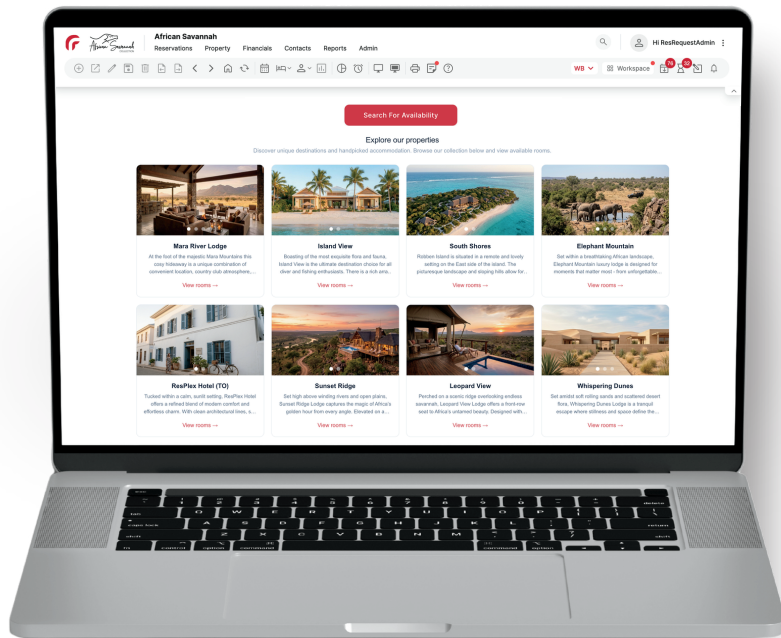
African Savannah
Reservations Property Financials Contacts Reports Admin
Hi ResRequestAdmin
WB Workspace 76 20

Search For Availability

Explore our properties
Discover unique destinations and handpicked accommodation. Browse our collection below and view available rooms.

Mara River Lodge
At the foot of the majestic Mara Mountains this cozy hideaway is a unique combination of convenient location, country club atmosphere,...
View rooms →

Island View
Boasting of the most exquisite flora and fauna, Island View is the ultimate destination choice for all diver and fishing enthusiasts. There is a rich arra...
View rooms →

South Shores
Robben Island is situated in a remote and lovely setting on the East side of the island. The picturesque landscape and sloping hills allow for...
View rooms →

Elephant Mountain
Set within a breathtaking African landscape, Elephant Mountain luxury lodge is designed for moments that matter most - from unforgettable...
View rooms →

ResPlex Hotel (TO)
Tucked within a calm, sunlit setting, ResPlex Hotel offers a refined blend of modern comfort and effortless charm. With clean architectural lines, s...
View rooms →

Sunset Ridge
Set high above winding rivers and open plains, Sunset Ridge Lodge captures the magic of Africa's golden hour from every angle. Elevated on a...
View rooms →

Leopard View
Perched on a scenic ridge overlooking endless savannah, Leopard View Lodge offers a front-row seat to Africa's untamed beauty. Designed with...
View rooms →

Whispering Dunes
Set amidst soft rolling sands and scattered desert flora, Whispering Dunes Lodge is a tranquil escape where stillness and space define the...
View rooms →